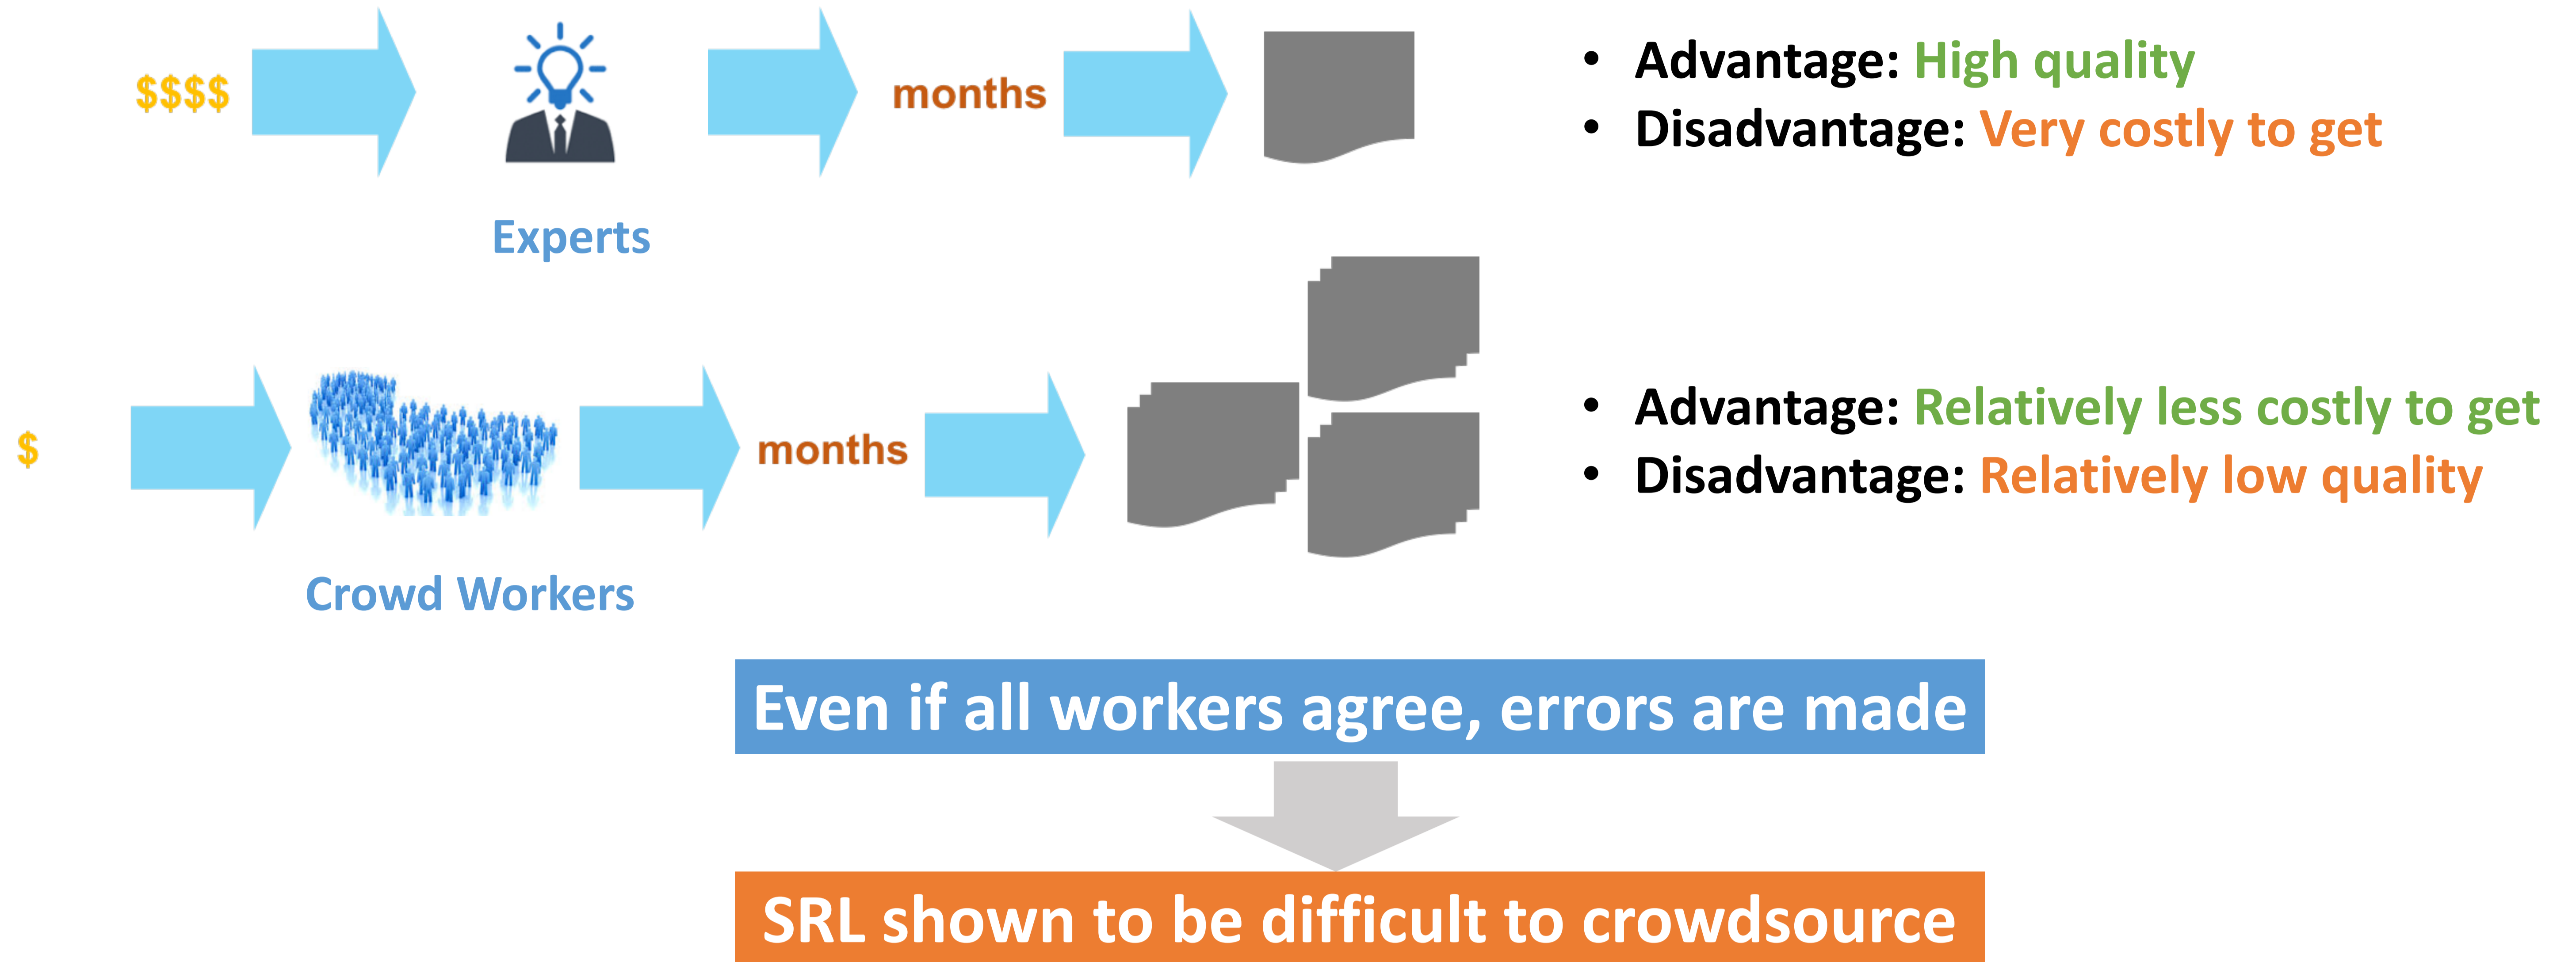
$$$$

months

Experts

- Advantage: High quality
- Disadvantage: Very costly to get

$

months

Crowd Workers

- Advantage: Relatively less costly to get
- Disadvantage: Relatively low quality

Even if all workers agree, errors are made

SRL shown to be difficult to crowdsource